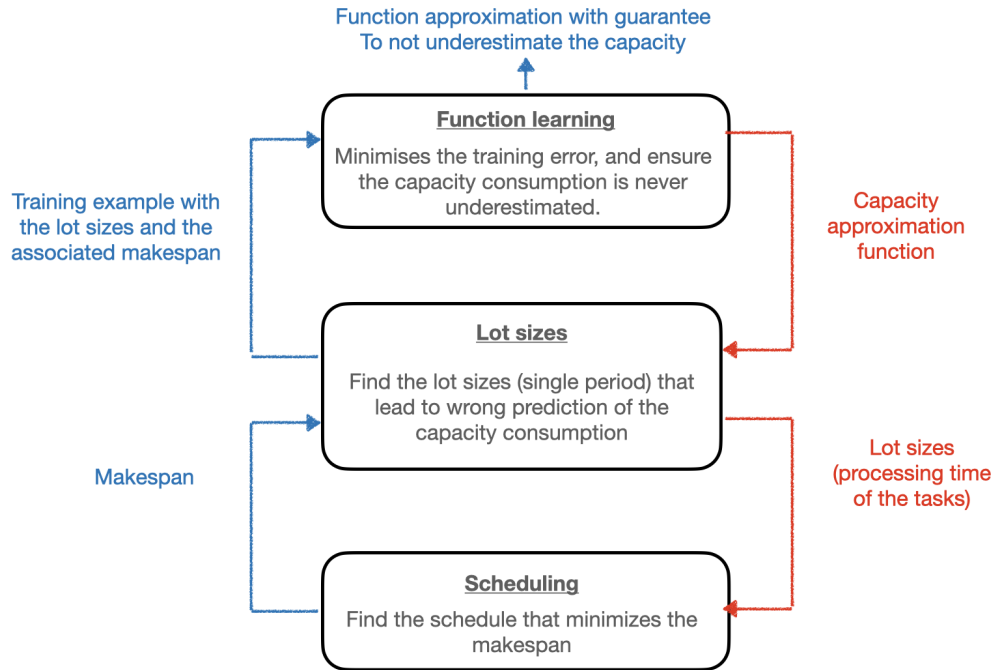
Function approximation with guarantee
To not underestimate the capacity

Training example with the lot sizes and the associated makespan

Function learning

Minimises the training error, and ensure the capacity consumption is never underestimated.

Capacity approximation function

Lot sizes

Find the lot sizes (single period) that lead to wrong prediction of the capacity consumption

Makespan

Lot sizes (processing time of the tasks)

Scheduling

Find the schedule that minimizes the makespan